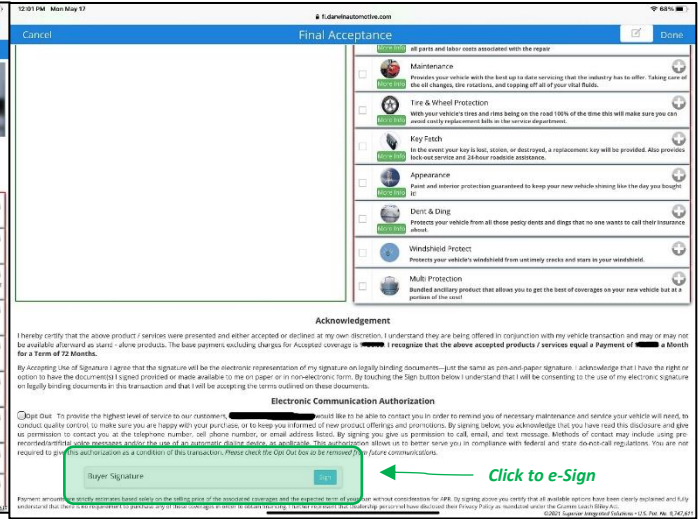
12:01 PM Mon May 17

fi.darwinautomotive.com

68%

Cancel

Final Acceptance

Done

More Info

all parts and labor costs associated with the repair

Maintenance

More Info

Provides your vehicle with the best up to date servicing that the industry has to offer. Taking care of the oil changes, tire rotations, and topping off all of your vital fluids.

Tire & Wheel Protection

More Info

With your vehicle's tires and rims being on the road 100% of the time this will make sure you can avoid costly replacement bills in the service department.

Key Fetch

More Info

In the event your key is lost, stolen, or destroyed, a replacement key will be provided. Also provides lock-out service and 24-hour roadside assistance.

Appearance

More Info

Paint and interior protection guaranteed to keep your new vehicle shining like the day you bought it!

Dent & Ding

More Info

Protects your vehicle from all those pesky dents and dings that no one wants to call their insurance about.

Windshield Protect

More Info

Protects your vehicle's windshield from untimely cracks and stars in your windshield.

Multi Protection

More Info

Bundled ancillary product that allows you to get the best of coverages on your new vehicle but at a portion of the cost!

Acknowledgement

I hereby certify that the above product / services were presented and either accepted or declined at my own discretion. I understand they are being offered in conjunction with my vehicle transaction and may or may not be available afterward as stand - alone products. The base payment excluding charges for Accepted coverage is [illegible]. I recognize that the above accepted products / services equal a Payment of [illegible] a Month for a Term of 72 Months.

By Accepting Use of Signature I agree that the signature will be the electronic representation of my signature on legally binding documents—just the same as pen-and-paper signature. I acknowledge that I have the right or option to have the document(s) I signed provided or made available to me on paper or in non-electronic form. By touching the Sign button below I understand that I will be consenting to the use of my electronic signature on legally binding documents in this transaction and that I will be accepting the terms outlined on these documents.

Electronic Communication Authorization

Opt Out To provide the highest level of service to our customers, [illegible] would like to be able to contact you in order to remind you of necessary maintenance and service your vehicle will need, to conduct quality control, to make sure you are happy with your purchase, or to keep you informed of new product offerings and promotions. By signing below, you acknowledge that you have read this disclosure and give us permission to contact you at the telephone number, cell phone number, or email address listed. By signing you give us permission to call, email, and text message. Methods of contact may include using pre-recorded/artificial voice messages and/or the use of an automatic dialing device, as applicable. This authorization allows us to better serve you in compliance with federal and state do-not-call regulations. You are not required to give this authorization as a condition of this transaction. Please check the Opt Out box to be removed from future communications.

Buyer Signature

Sign

Click to e-Sign

Payment amounts are strictly estimates based solely on the selling price of the associated coverages and the expected term of your loan without consideration for APR. By signing above you certify that all available options have been clearly explained and fully understand that there is no requirement to purchase any of these coverages in order to obtain financing. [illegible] Privacy Policy as mandated under the Gramm Leach Bliley Act.

©2021 Superior Integrated Solutions • U.S. Pat. No. 8,747,671